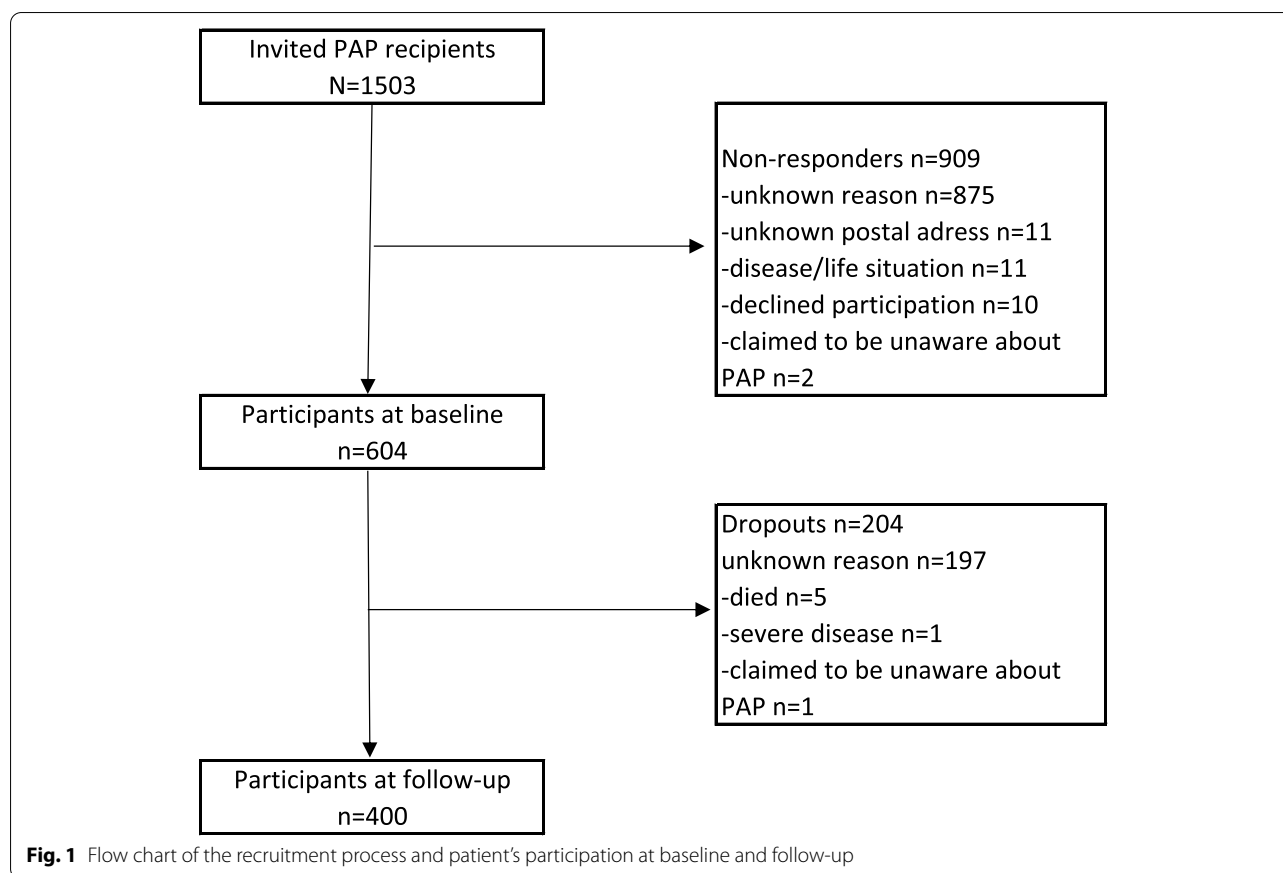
Invited PAP recipients
N=1503

Non-responders n=909
-unknown reason n=875
-unknown postal adress n=11
-disease/life situation n=11
-declined participation n=10
-claimed to be unaware about PAP n=2

Participants at baseline
n=604

Dropouts n=204
unknown reason n=197
-died n=5
-severe disease n=1
-claimed to be unaware about PAP n=1

Participants at follow-up
n=400

**Fig. 1** Flow chart of the recruitment process and patient's participation at baseline and follow-up